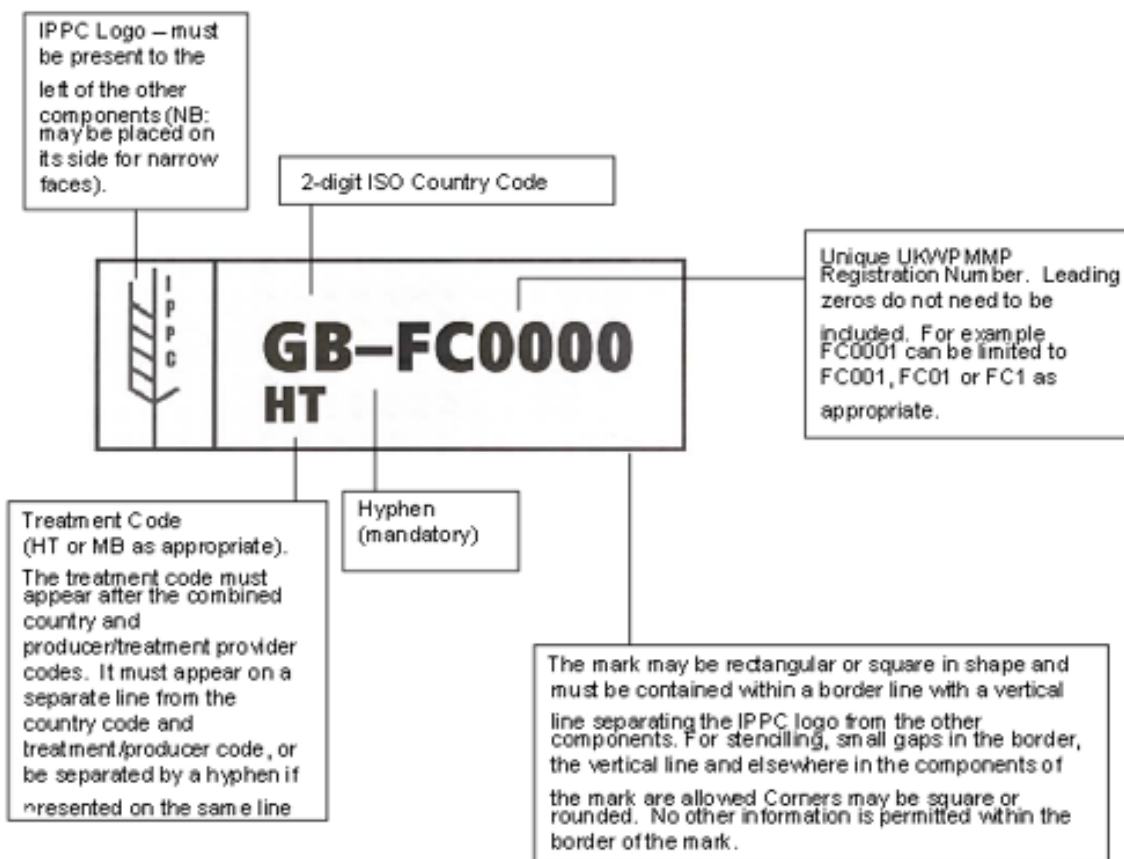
IPPC Logo – must be present to the left of the other components (NB: may be placed on its side for narrow faces).

2-digit ISO Country Code

Unique UKWPMMP Registration Number. Leading zeros do not need to be included. For example FC0001 can be limited to FC001, FC01 or FC1 as appropriate.

IPPC

GB–FC0000
HT

Treatment Code (HT or MB as appropriate).
The treatment code must appear after the combined country and producer/treatment provider codes. It must appear on a separate line from the country code and treatment/producer code, or be separated by a hyphen if presented on the same line

Hyphen (mandatory)

The mark may be rectangular or square in shape and must be contained within a border line with a vertical line separating the IPPC logo from the other components. For stencilling, small gaps in the border, the vertical line and elsewhere in the components of the mark are allowed Corners may be square or rounded. No other information is permitted within the border of the mark.